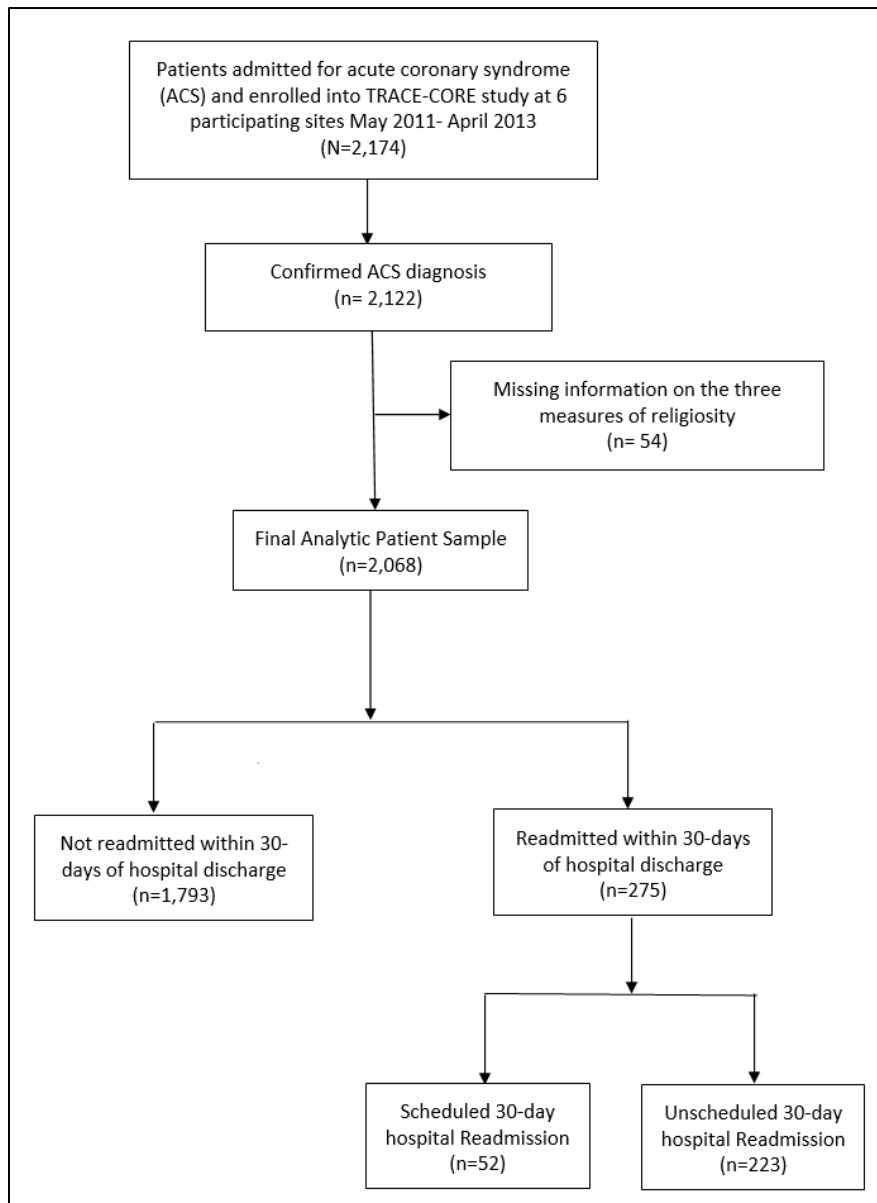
Patients admitted for acute coronary syndrome (ACS) and enrolled into TRACE-CORE study at 6 participating sites May 2011- April 2013
(N=2,174)

Confirmed ACS diagnosis
(n= 2,122)

Missing information on the three measures of religiosity
(n= 54)

Final Analytic Patient Sample
(n=2,068)

Not readmitted within 30-days of hospital discharge
(n=1,793)

Readmitted within 30-days of hospital discharge
(n=275)

Scheduled 30-day hospital Readmission
(n=52)

Unscheduled 30-day hospital Readmission
(n=223)